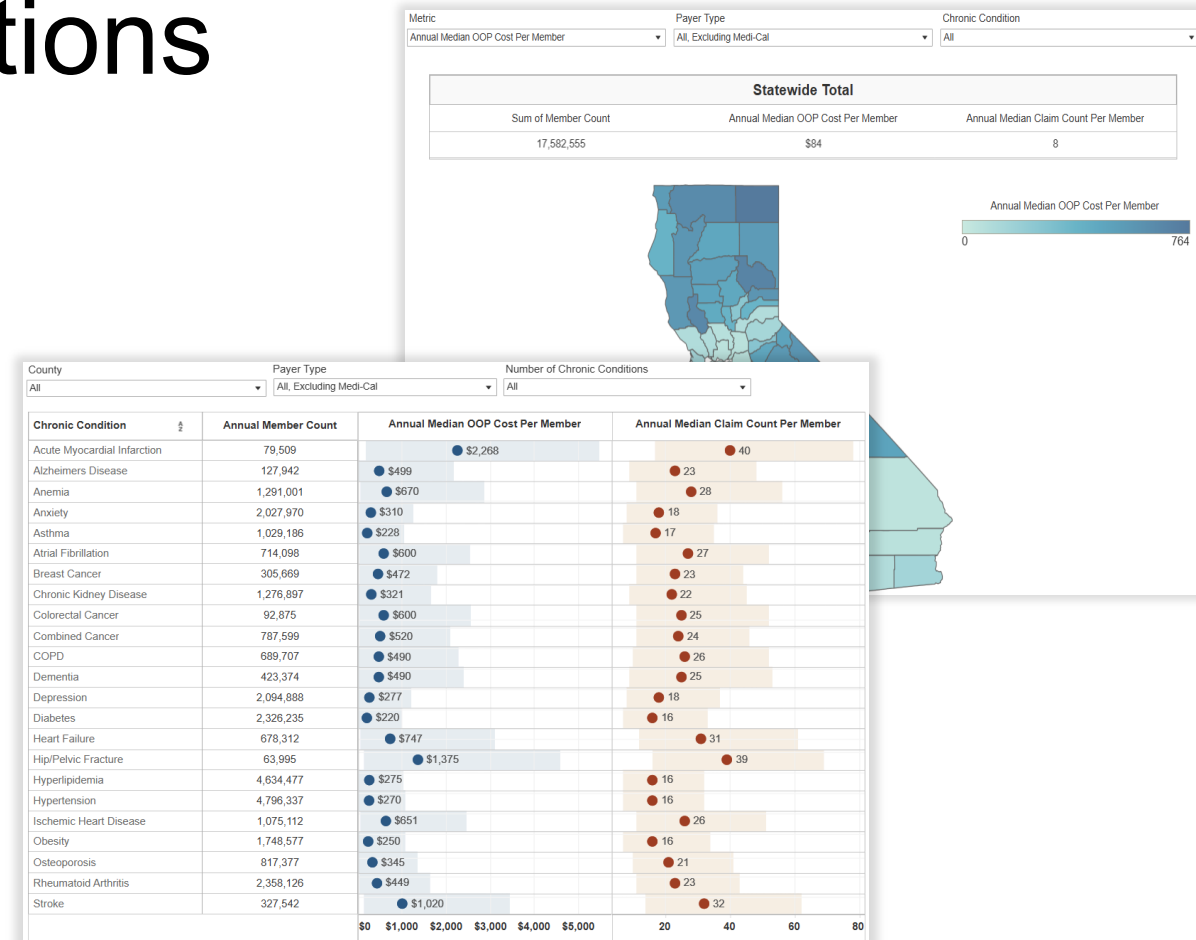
tions

Metric
Annual Median OOP Cost Per Member
Payer Type
All, Excluding Medi-Cal
Chronic Condition
All

Statewide Total

| Sum of Member Count | Annual Median OOP Cost Per Member | Annual Median Claim Count Per Member |
|---|---|---|
| 17,582,555 | $84 | 8 |

Annual Median OOP Cost Per Member
0
764

County
All
Payer Type
All, Excluding Medi-Cal
Number of Chronic Conditions
All

| Chronic Condition | Annual Member Count | Annual Median OOP Cost Per Member | Annual Median Claim Count Per Member |
|---|---|---|---|
| Acute Myocardial Infarction | 79,509 | $2,268 | 40 |
| Alzheimers Disease | 127,942 | $499 | 23 |
| Anemia | 1,291,001 | $670 | 28 |
| Anxiety | 2,027,970 | $310 | 18 |
| Asthma | 1,029,186 | $228 | 17 |
| Atrial Fibrillation | 714,098 | $600 | 27 |
| Breast Cancer | 305,669 | $472 | 23 |
| Chronic Kidney Disease | 1,276,897 | $321 | 22 |
| Colorectal Cancer | 92,875 | $600 | 25 |
| Combined Cancer | 787,599 | $520 | 24 |
| COPD | 689,707 | $490 | 26 |
| Dementia | 423,374 | $490 | 25 |
| Depression | 2,094,888 | $277 | 18 |
| Diabetes | 2,326,235 | $220 | 16 |
| Heart Failure | 678,312 | $747 | 31 |
| Hip/Pelvic Fracture | 63,995 | $1,375 | 39 |
| Hyperlipidemia | 4,634,477 | $275 | 16 |
| Hypertension | 4,796,337 | $270 | 16 |
| Ischemic Heart Disease | 1,075,112 | $651 | 26 |
| Obesity | 1,748,577 | $250 | 16 |
| Osteoporosis | 817,377 | $345 | 21 |
| Rheumatoid Arthritis | 2,358,126 | $449 | 23 |
| Stroke | 327,542 | $1,020 | 32 |

$0 $1,000 $2,000 $3,000 $4,000 $5,000
20 40 60 80